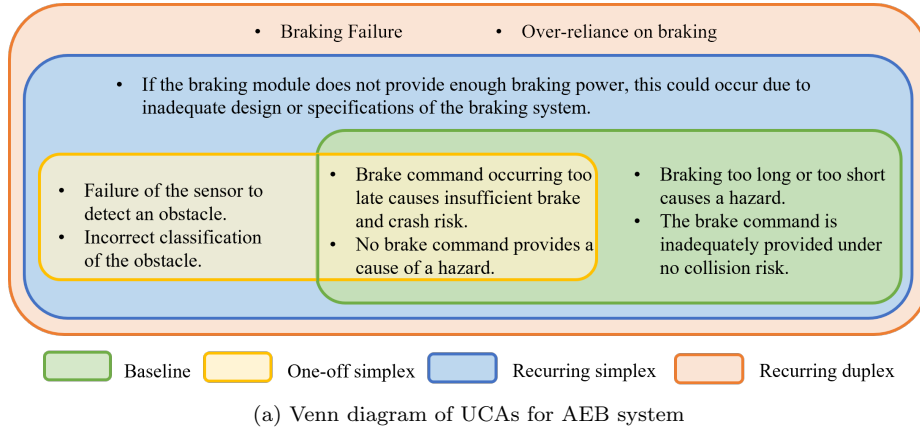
• Braking Failure • Over-reliance on braking

• If the braking module does not provide enough braking power, this could occur due to inadequate design or specifications of the braking system.

• Failure of the sensor to detect an obstacle.
• Incorrect classification of the obstacle.

• Brake command occurring too late causes insufficient brake and crash risk.
• No brake command provides a cause of a hazard.

• Braking too long or too short causes a hazard.
• The brake command is inadequately provided under no collision risk.

Baseline One-off simplex Recurring simplex Recurring duplex

(a) Venn diagram of UCAs for AEB system